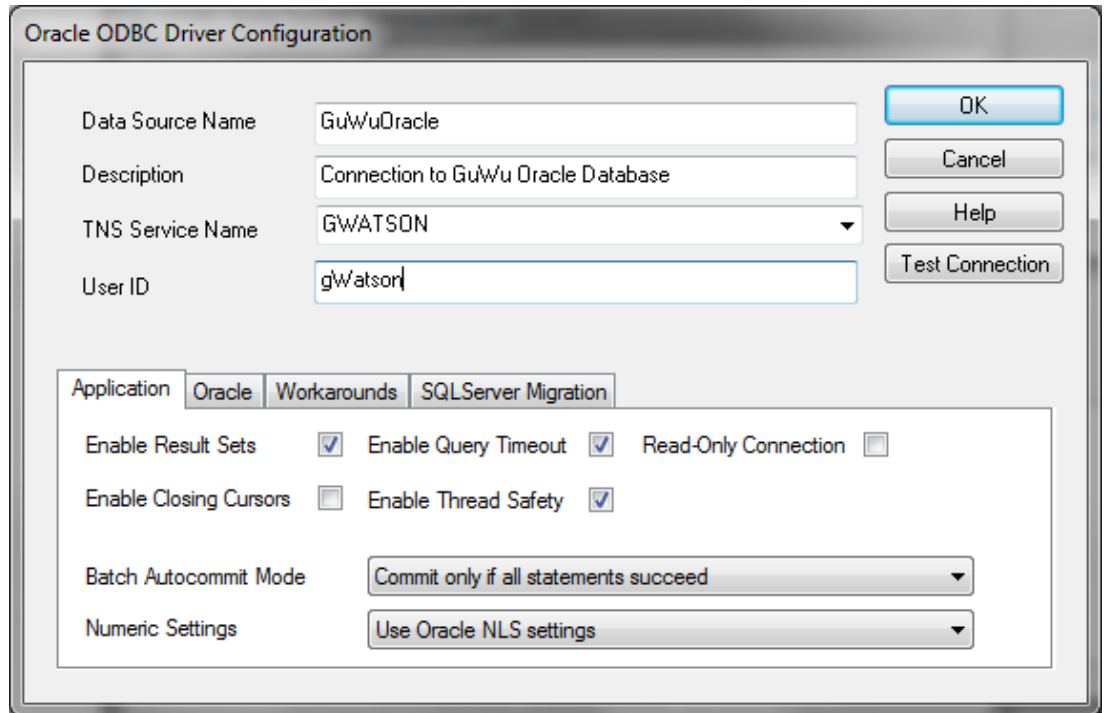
Oracle ODBC Driver Configuration

Data Source Name GuWuOracle

Description Connection to GuWu Oracle Database

TNS Service Name GWATSON

User ID gWatson

OK

Cancel

Help

Test Connection

Application Oracle Workarounds SQLServer Migration

Enable Result Sets

Enable Query Timeout

Read-Only Connection

Enable Closing Cursors

Enable Thread Safety

Batch Autocommit Mode Commit only if all statements succeed

Numeric Settings Use Oracle NLS settings